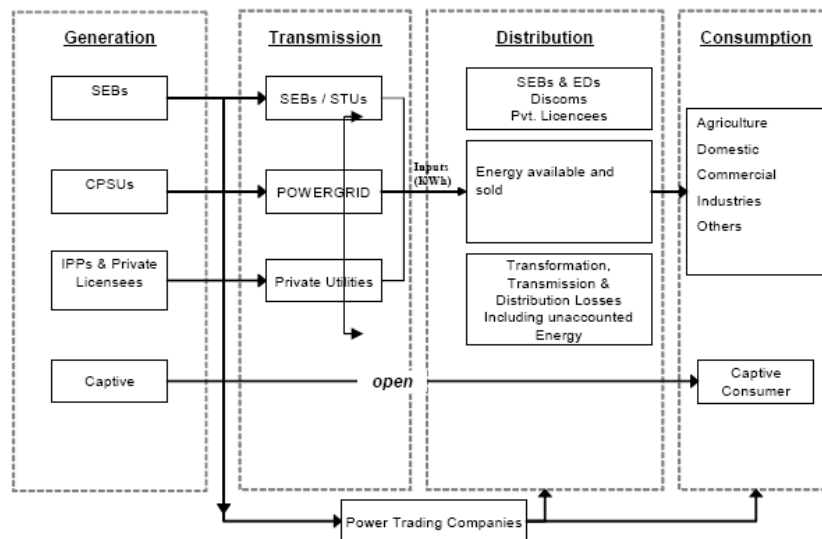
Generation

SEBs

CPSUs

IPPs & Private Licensees

Captive

Transmission

SEBs / STUs

POWERGRID

Private Utilities

Distribution

SEBs & EDs
Discoms
Pvt. Licencees

Inputs (KWh)

Energy available and sold

Transformation, Transmission & Distribution Losses Including unaccounted Energy

Consumption

Agriculture
Domestic
Commercial
Industries
Others

open

Captive Consumer

Power Trading Companies